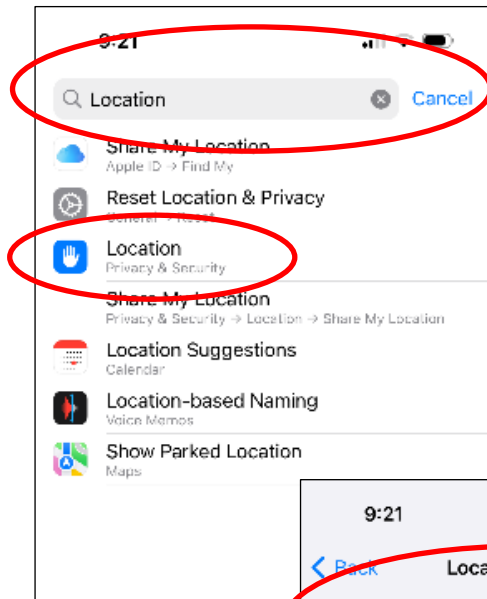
9:21

Location

Cancel

Share My Location
Apple ID → Find My

Reset Location & Privacy
General → Reset

Location
Privacy & Security

Share My Location
Privacy & Security → Location → Share My Location

Location Suggestions
Calendar

Location-based Naming
Voice Memos

Show Parked Location
Maps

9:21

Back

Loca